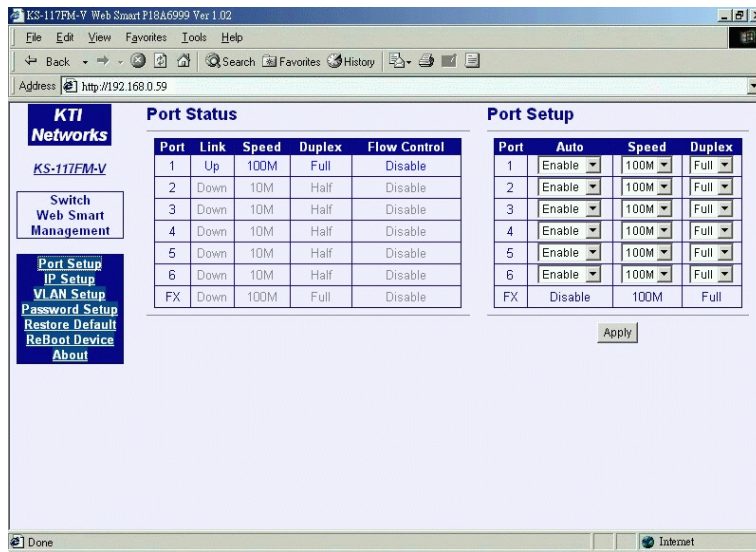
KS-117FM-V Web Smart P18A6999 Ver 1.02

File Edit View Favorites Tools Help

Back Search Favorites History

Address http://192.168.0.59

KTI Networks

KS-117FM-V

Switch Web Smart Management

Port Setup
IP Setup
VLAN Setup
Password Setup
Restore Default
ReBoot Device
About

Port Status

| Port | Link | Speed | Duplex | Flow Control |
|---|---|---|---|---|
| 1 | Up | 100M | Full | Disable |
| 2 | Down | 10M | Half | Disable |
| 3 | Down | 10M | Half | Disable |
| 4 | Down | 10M | Half | Disable |
| 5 | Down | 10M | Half | Disable |
| 6 | Down | 10M | Half | Disable |
| FX | Down | 100M | Full | Disable |

Port Setup

| Port | Auto | Speed | Duplex |
|---|---|---|---|
| 1 | Enable | 100M | Full |
| 2 | Enable | 100M | Full |
| 3 | Enable | 100M | Full |
| 4 | Enable | 100M | Full |
| 5 | Enable | 100M | Full |
| 6 | Enable | 100M | Full |
| FX | Disable | 100M | Full |

Apply

Done

Internet